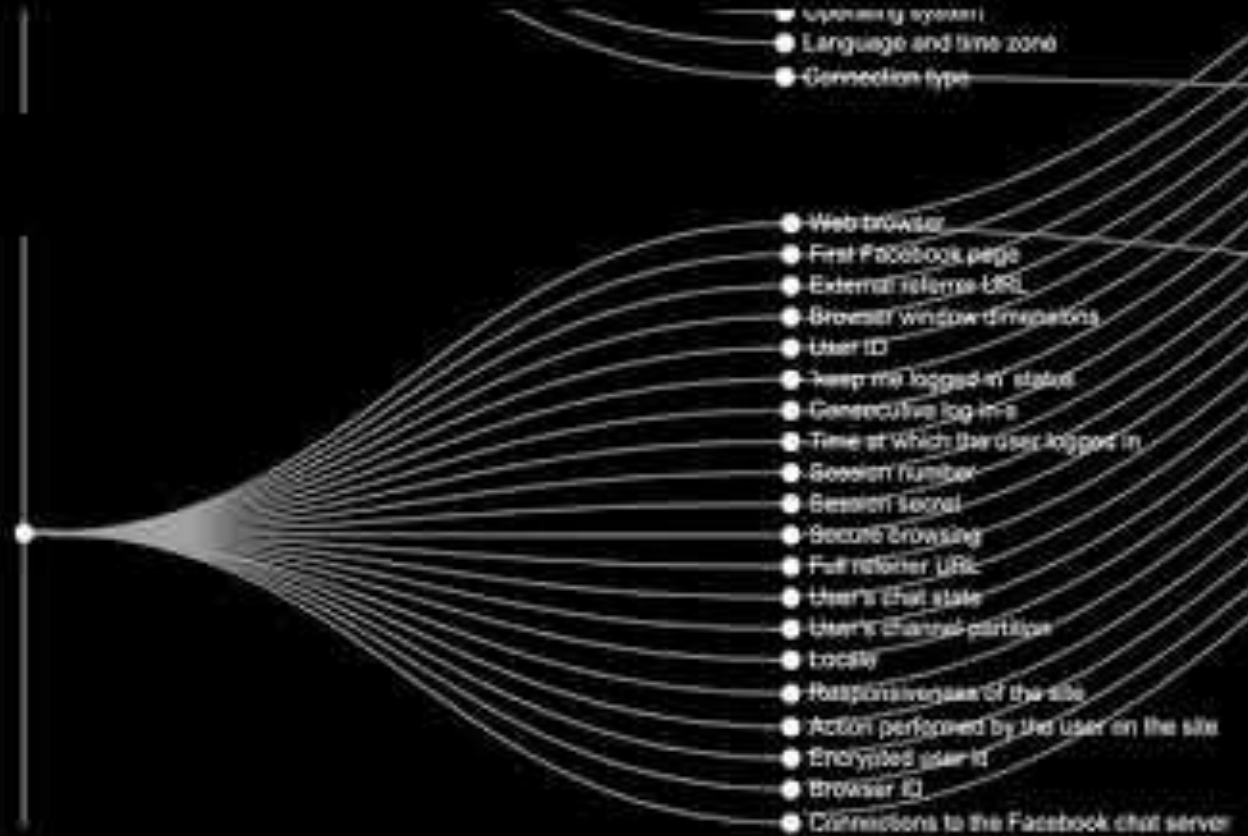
Operating system
Language and time zone
Connection type
Web browser
First Facebook page
External referrer URL
Browser window dimensions
User ID
'Keep me logged in' status
Consecutive log-in-s
Time at which the user logged in
Session number
Session secret
Secure browsing
Full referrer URL
User's chat state
User's channel partition
Locale
Responsiveness of the site
Action performed by the user on the site
Encrypted user id
Browser ID
Connections to the Facebook chat server